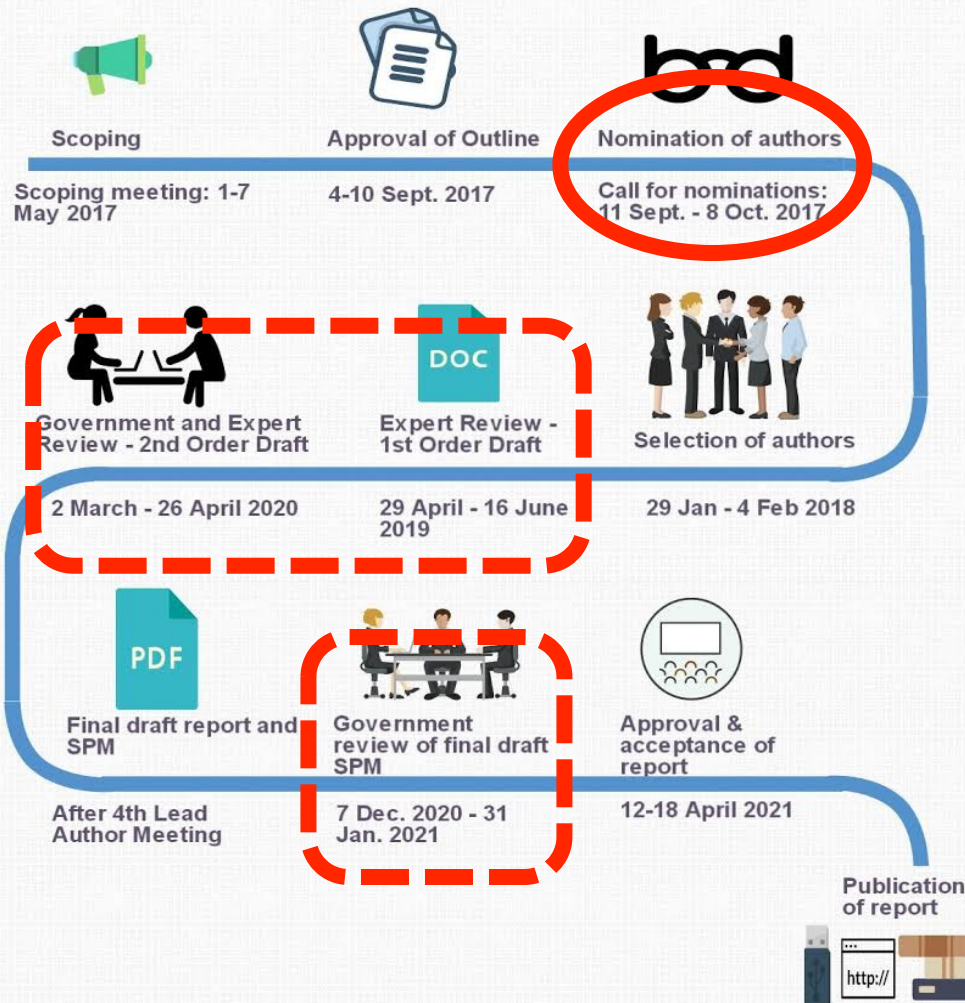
Scoping

Scoping meeting: 1-7 May 2017

Approval of Outline

4-10 Sept. 2017

Nomination of authors

Call for nominations: 11 Sept. - 8 Oct. 2017

Government and Expert Review - 2nd Order Draft

2 March - 26 April 2020

DOC

Expert Review - 1st Order Draft

29 April - 16 June 2019

Selection of authors

29 Jan - 4 Feb 2018

PDF

Final draft report and SPM

After 4th Lead Author Meeting

Government review of final draft SPM

7 Dec. 2020 - 31 Jan. 2021

Approval & acceptance of report

12-18 April 2021

Publication of report

http://